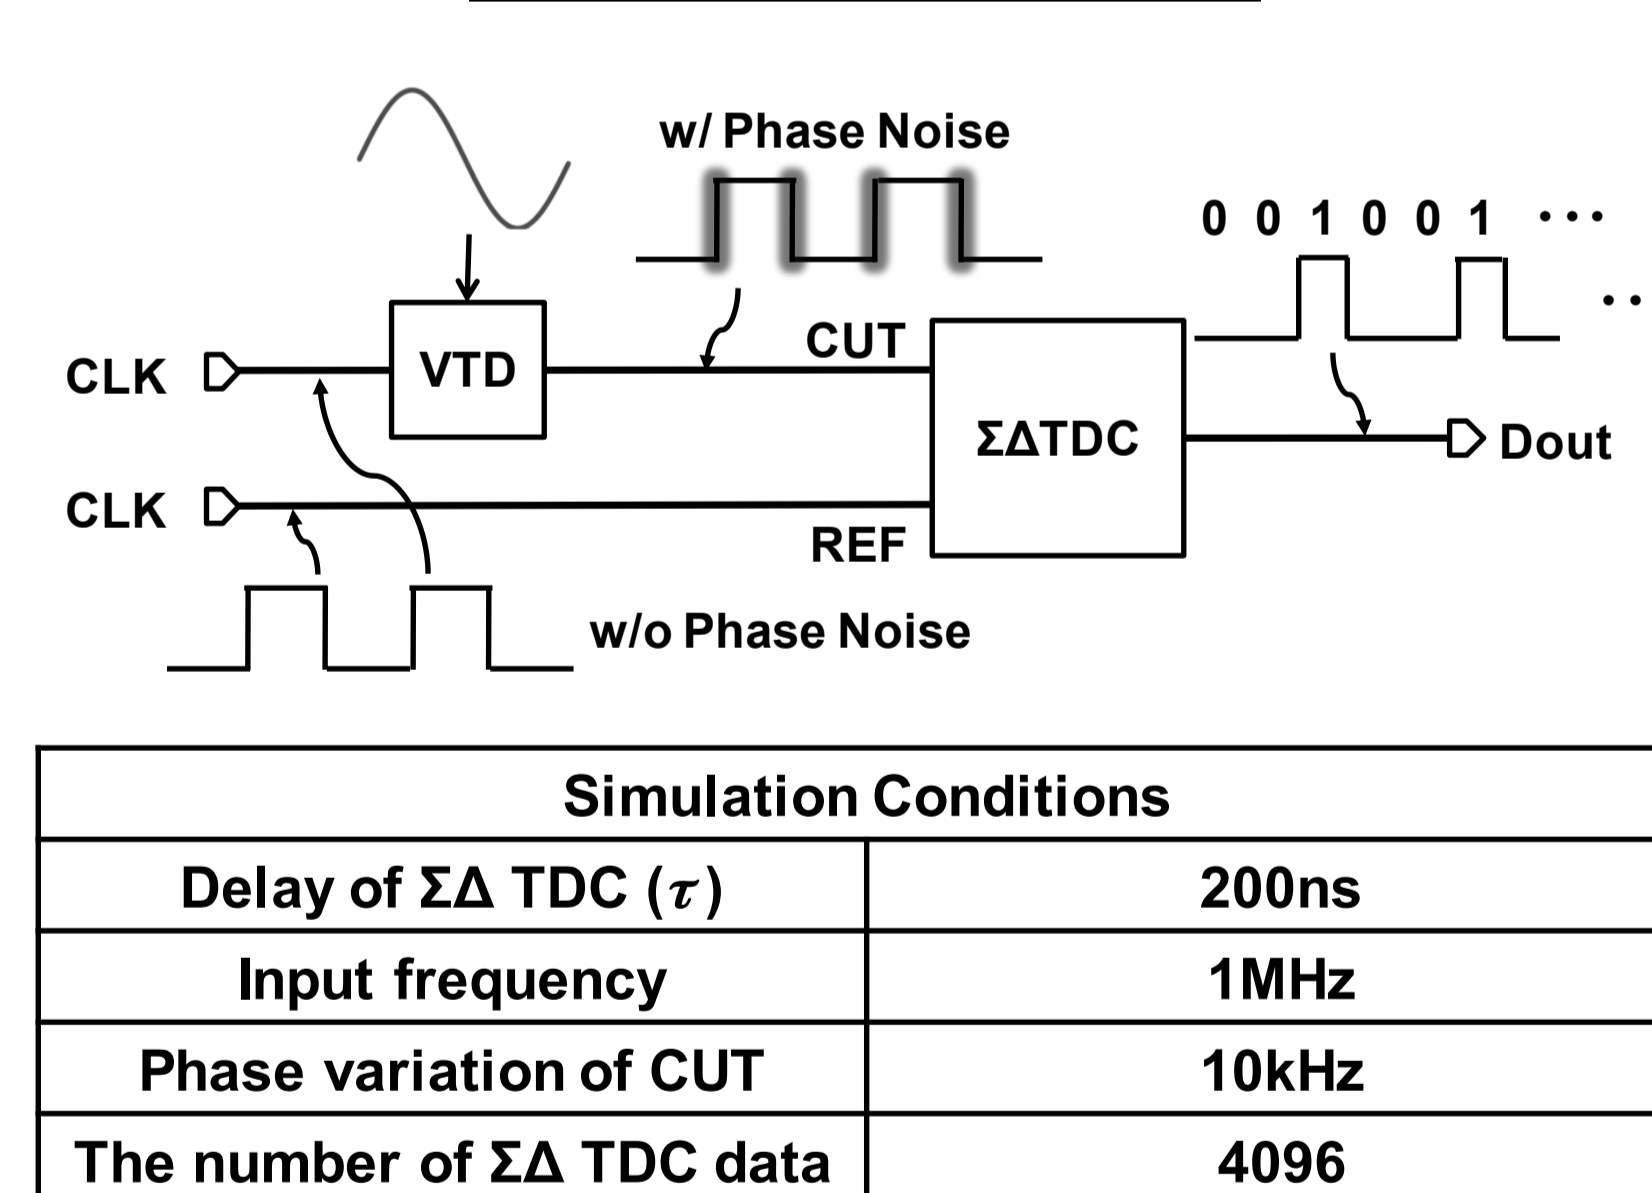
w/ Phase Noise

0 0 1 0 0 1 ···

CLK

VTD

CUT

ΣΔTDC

Dout

CLK

REF

w/o Phase Noise

| Simulation Conditions | |
|---|---|
| Delay of ΣΔ TDC ($\tau$) | 200ns |
| Input frequency | 1MHz |
| Phase variation of CUT | 10kHz |
| The number of ΣΔ TDC data | 4096 |